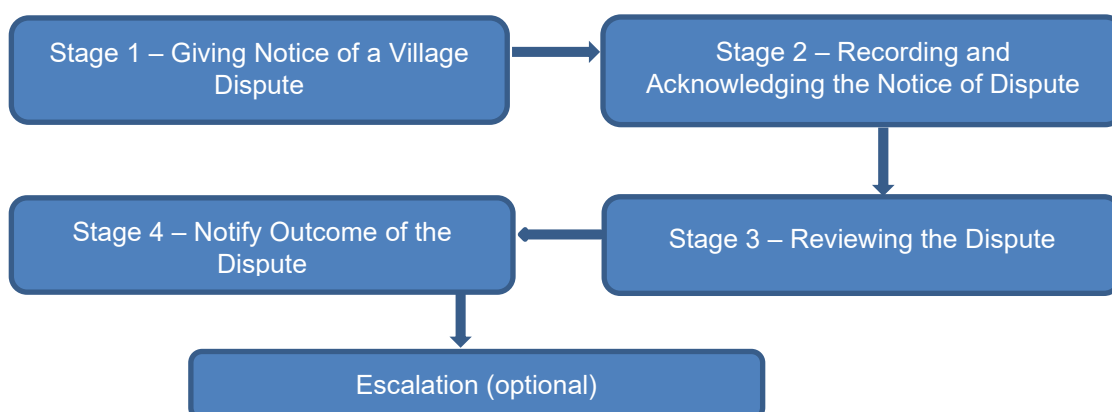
Stage 1 – Giving Notice of a Village Dispute

Stage 2 – Recording and Acknowledging the Notice of Dispute

Stage 3 – Reviewing the Dispute

Stage 4 – Notify Outcome of the Dispute

Escalation (optional)